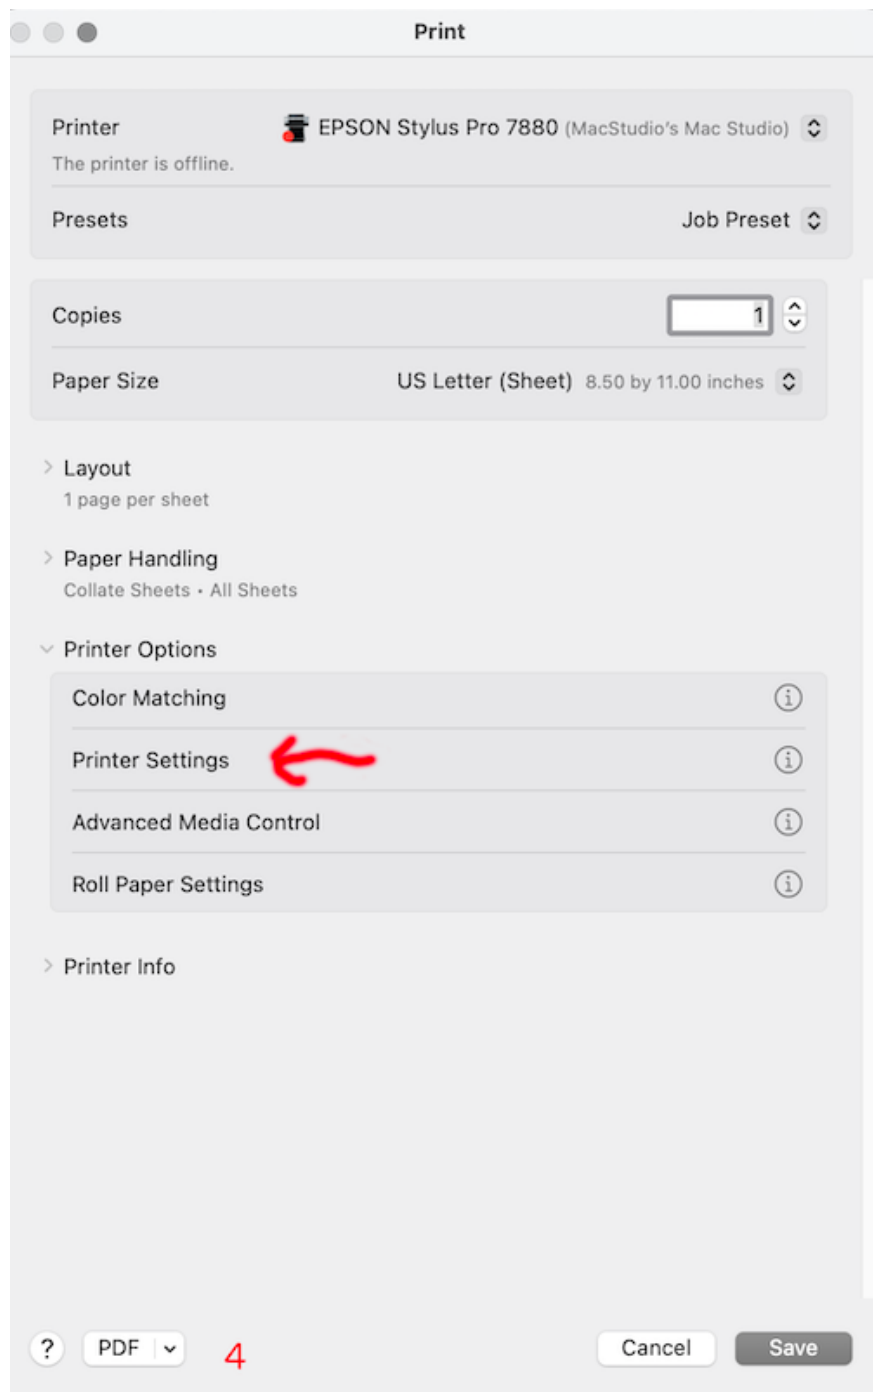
Print

Printer
EPSON Stylus Pro 7880 (MacStudio's Mac Studio)
The printer is offline.

Presets
Job Preset

Copies
1

Paper Size
US Letter (Sheet) 8.50 by 11.00 inches

Layout
1 page per sheet

Paper Handling
Collate Sheets • All Sheets

Printer Options
Color Matching
Printer Settings
Advanced Media Control
Roll Paper Settings

Printer Info

?
PDF
4
Cancel
Save